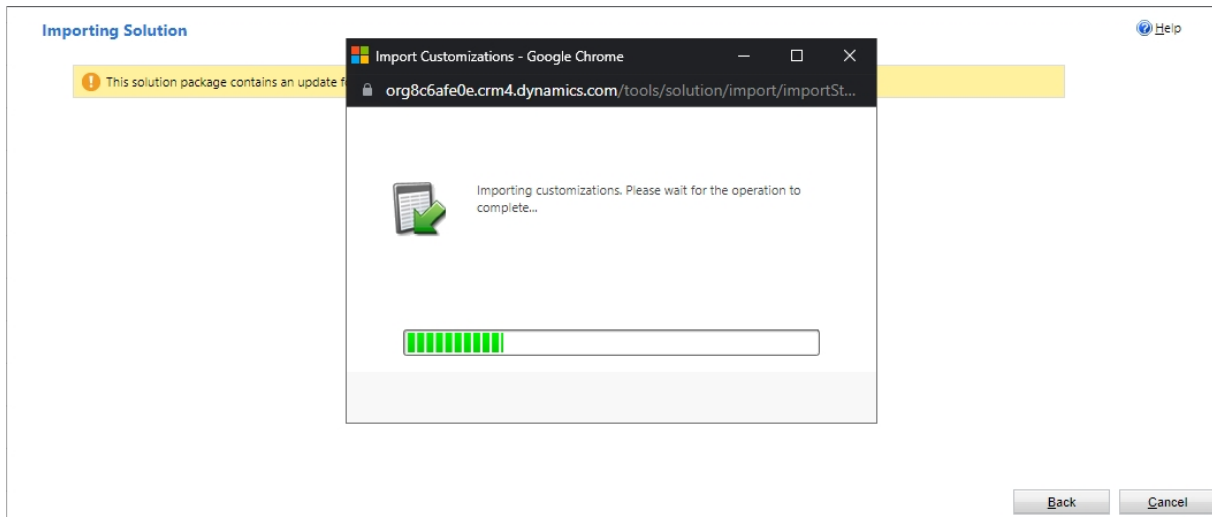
Importing Solution

Help

This solution package contains an update f

Import Customizations - Google Chrome

org8c6afe0e.crm4.dynamics.com/tools/solution/import/importSt...

Importing customizations. Please wait for the operation to complete...

Back

Cancel